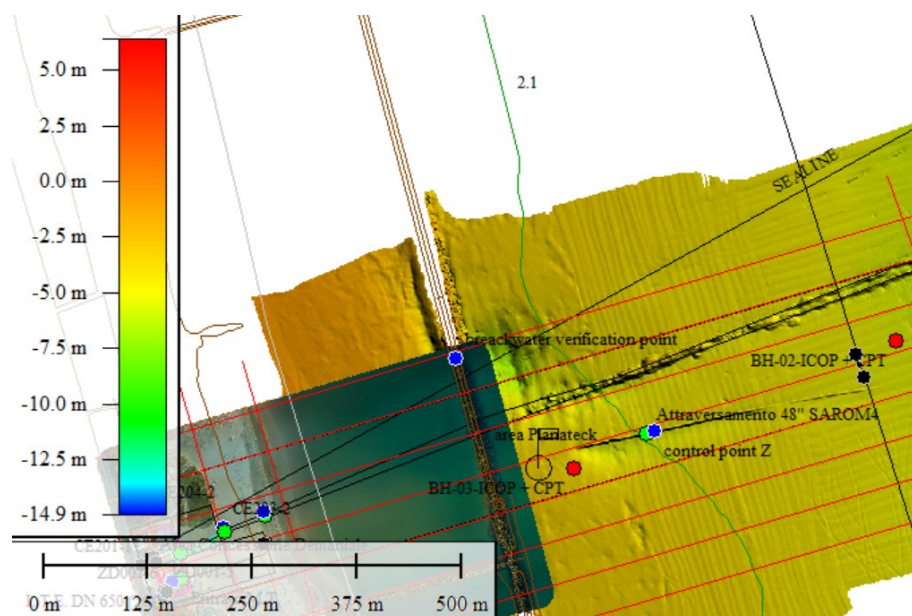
5.0 m
2.5 m
0.0 m
-2.5 m
-5.0 m
-7.5 m
-10.0 m
-12.5 m
-14.9 m

2.1

SEALINE

breakwater verification point

BH-02-ICOP + CPT

Attraversamento 48" SAROM4

area Plataeck

control point Z

BH-03-ICOP + CPT

CE204-2

CE203-2

CE201-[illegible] Concessione Demaniale

ZD00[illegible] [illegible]001-

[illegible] DN 650 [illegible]

0 m
125 m
250 m
375 m
500 m